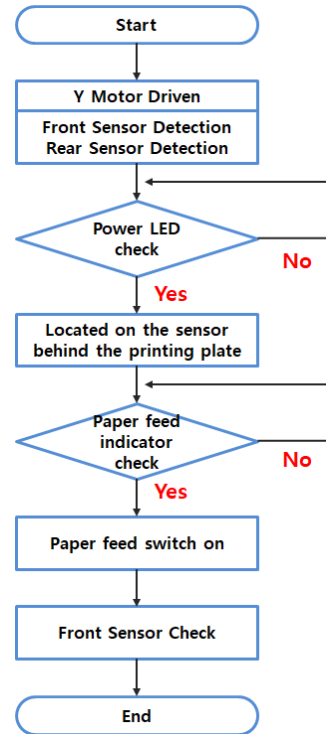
Start

Y Motor Driven

Front Sensor Detection
Rear Sensor Detection

Power LED check

No

Yes

Located on the sensor behind the printing plate

Paper feed indicator check

No

Yes

Paper feed switch on

Front Sensor Check

End